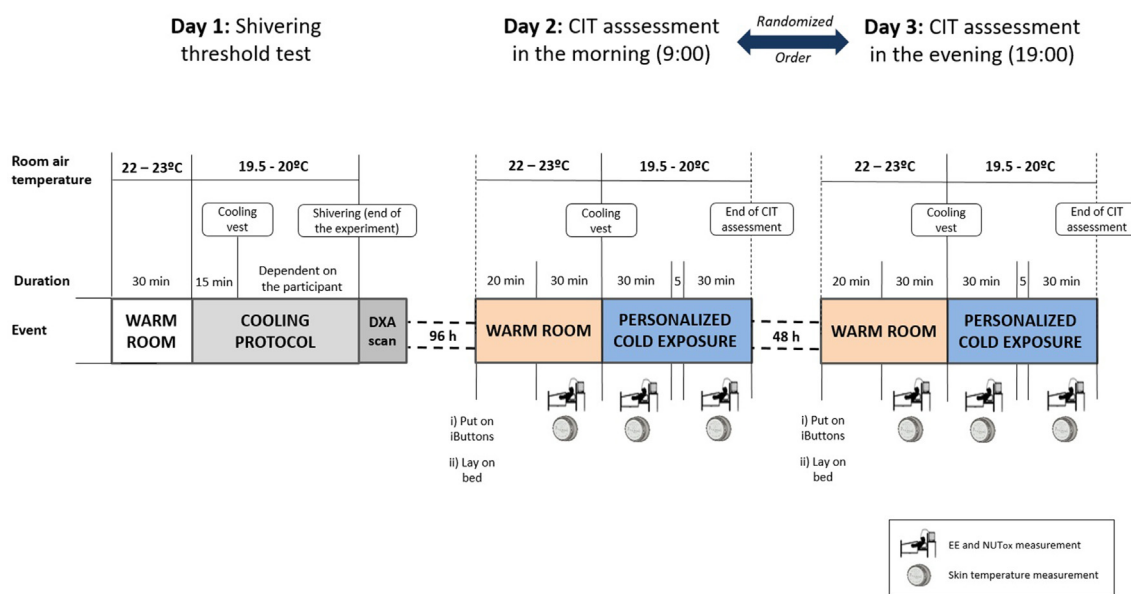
**Day 1:** Shivering threshold test

**Day 2:** CIT asssessment in the morning (9:00)

Randomized Order

**Day 3:** CIT asssessment in the evening (19:00)

Room air temperature

22 – 23ºC

19.5 - 20ºC

Cooling vest

Shivering (end of the experiment)

Duration

30 min

15 min

Dependent on the participant

Event

WARM ROOM

COOLING PROTOCOL

DXA scan

96 h

22 – 23ºC

19.5 - 20ºC

Cooling vest

End of CIT assessment

20 min

30 min

30 min

5

30 min

WARM ROOM

PERSONALIZED COLD EXPOSURE

i) Put on iButtons

ii) Lay on bed

48 h

22 – 23ºC

19.5 - 20ºC

Cooling vest

End of CIT assessment

20 min

30 min

30 min

5

30 min

WARM ROOM

PERSONALIZED COLD EXPOSURE

i) Put on iButtons

ii) Lay on bed

EE and NUTox measurement

Skin temperature measurement